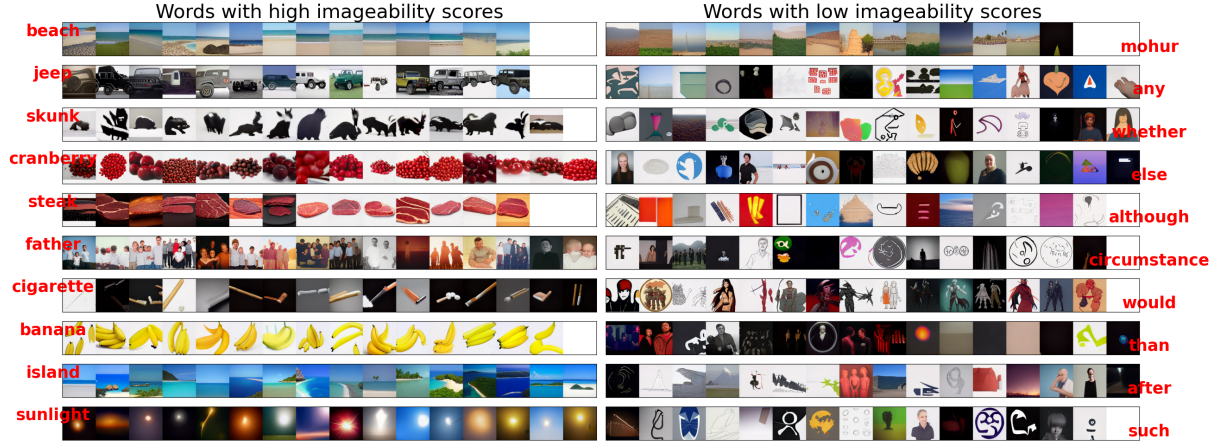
Words with high imageability scores

Words with low imageability scores

beach
jeep
skunk
cranberry
steak
father
cigarette
banana
island
sunlight

mohur
any
whether
else
although
circumstance
would
than
after
such